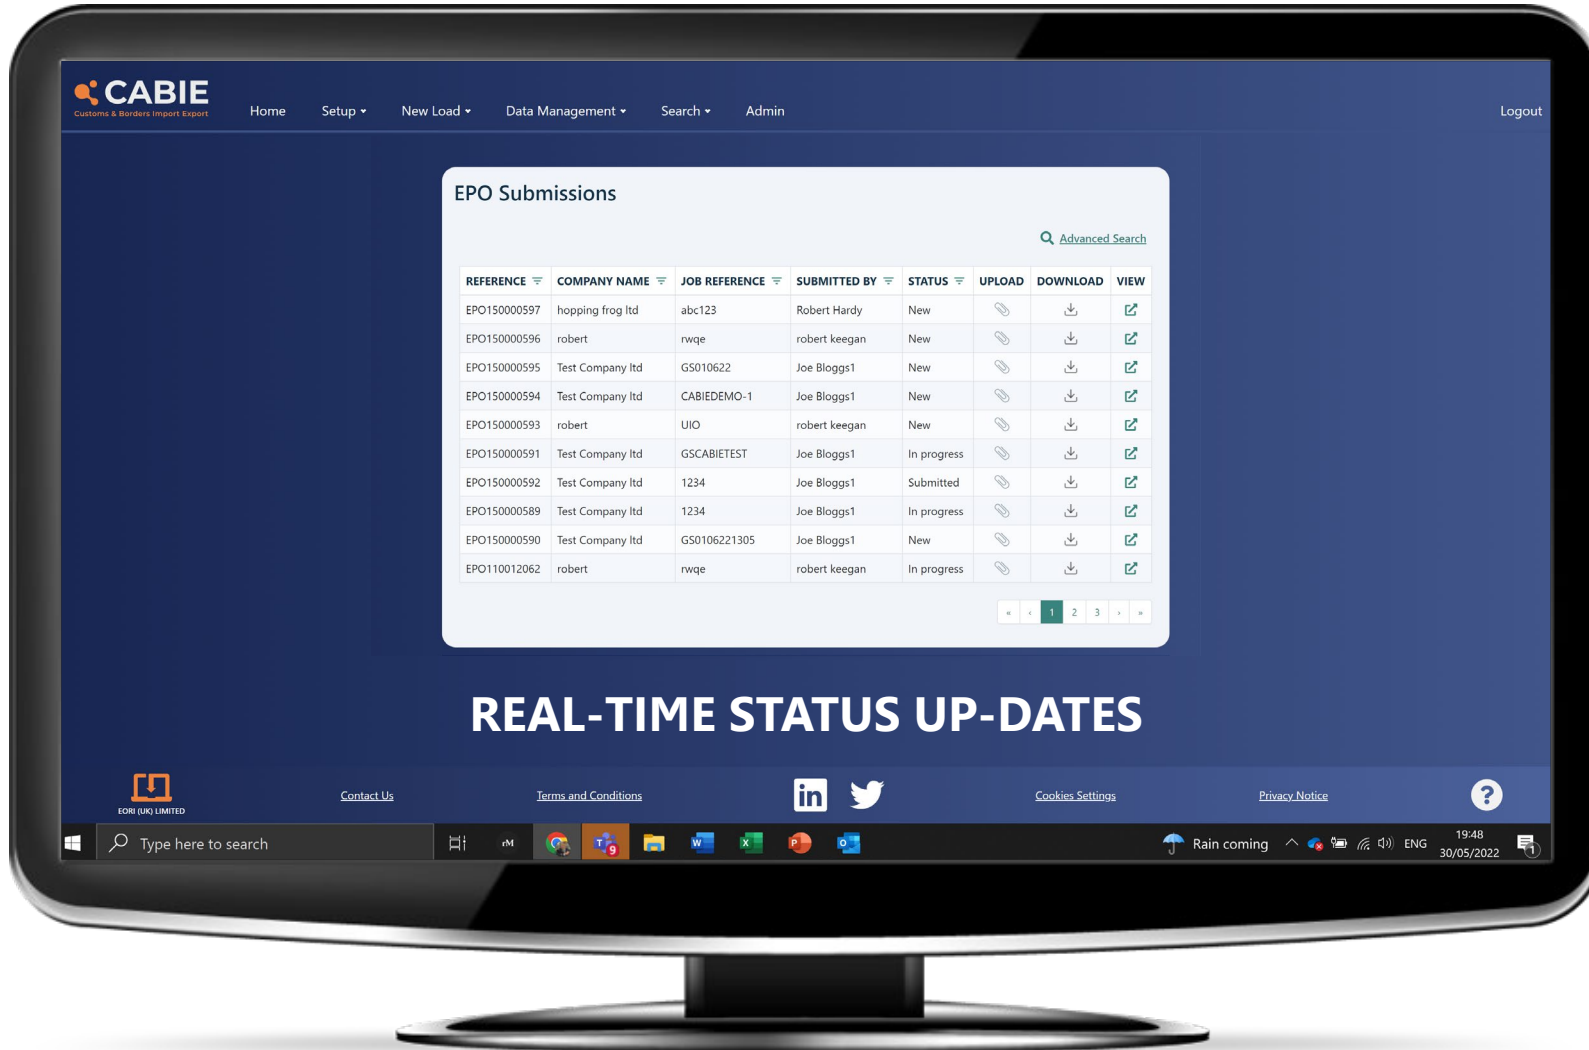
CABIE
Customs & Borders Import Export

Home Setup New Load Data Management Search Admin Logout

EPO Submissions

Advanced Search

| REFERENCE | COMPANY NAME | JOB REFERENCE | SUBMITTED BY | STATUS | UPLOAD | DOWNLOAD | VIEW |
|---|---|---|---|---|---|---|---|
| EPO150000597 | hopping frog ltd | abc123 | Robert Hardy | New | | | |
| EPO150000596 | robert | rwqe | robert keegan | New | | | |
| EPO150000595 | Test Company ltd | GS010622 | Joe Bloggs1 | New | | | |
| EPO150000594 | Test Company ltd | CABIEDEMO-1 | Joe Bloggs1 | New | | | |
| EPO150000593 | robert | UIO | robert keegan | New | | | |
| EPO150000591 | Test Company ltd | GSCABIETEST | Joe Bloggs1 | In progress | | | |
| EPO150000592 | Test Company ltd | 1234 | Joe Bloggs1 | Submitted | | | |
| EPO150000589 | Test Company ltd | 1234 | Joe Bloggs1 | In progress | | | |
| EPO150000590 | Test Company ltd | GS0106221305 | Joe Bloggs1 | New | | | |
| EPO110012062 | robert | rwqe | robert keegan | In progress | | | |

« ‹ 1 2 3 › »

REAL-TIME STATUS UP-DATES

EORI (UK) LIMITED
Contact Us
Terms and Conditions
Cookies Settings
Privacy Notice

Type here to search
Rain coming ENG 19:48 30/05/2022